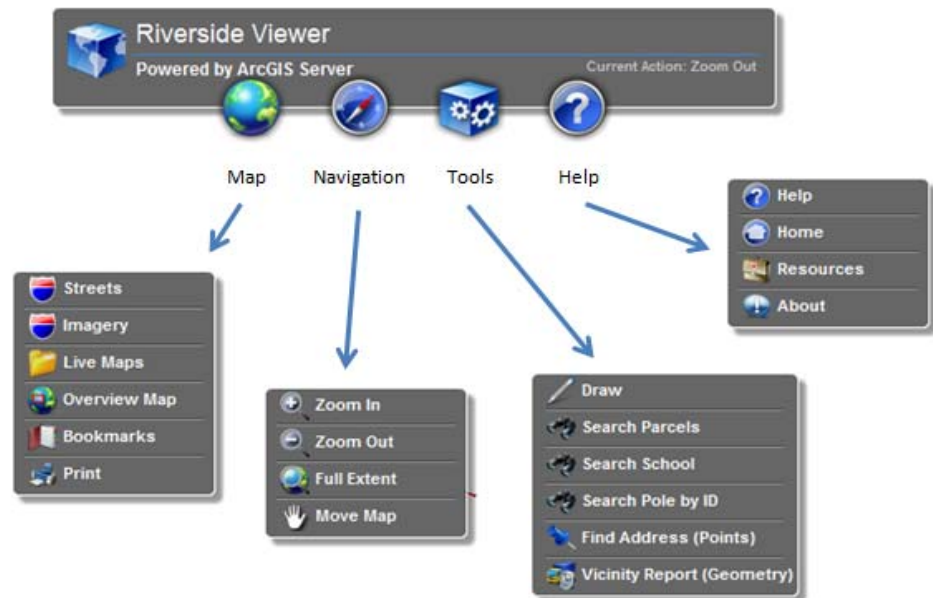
Riverside Viewer

Powered by ArcGIS Server

Current Action: Zoom Out

Map

Navigation

Tools

Help

Help
Home
Resources
About

Streets
Imagery
Live Maps
Overview Map
Bookmarks
Print

Zoom In
Zoom Out
Full Extent
Move Map

Draw
Search Parcels
Search School
Search Pole by ID
Find Address (Points)
Vicinity Report (Geometry)